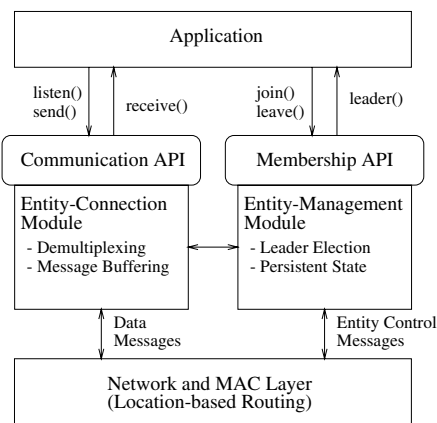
Application

listen()
send()

receive()

join()
leave()

leader()

Communication API

Membership API

Entity-Connection Module
- Demultiplexing
- Message Buffering

Entity-Management Module
- Leader Election
- Persistent State

Data Messages

Entity Control Messages

Network and MAC Layer
(Location-based Routing)